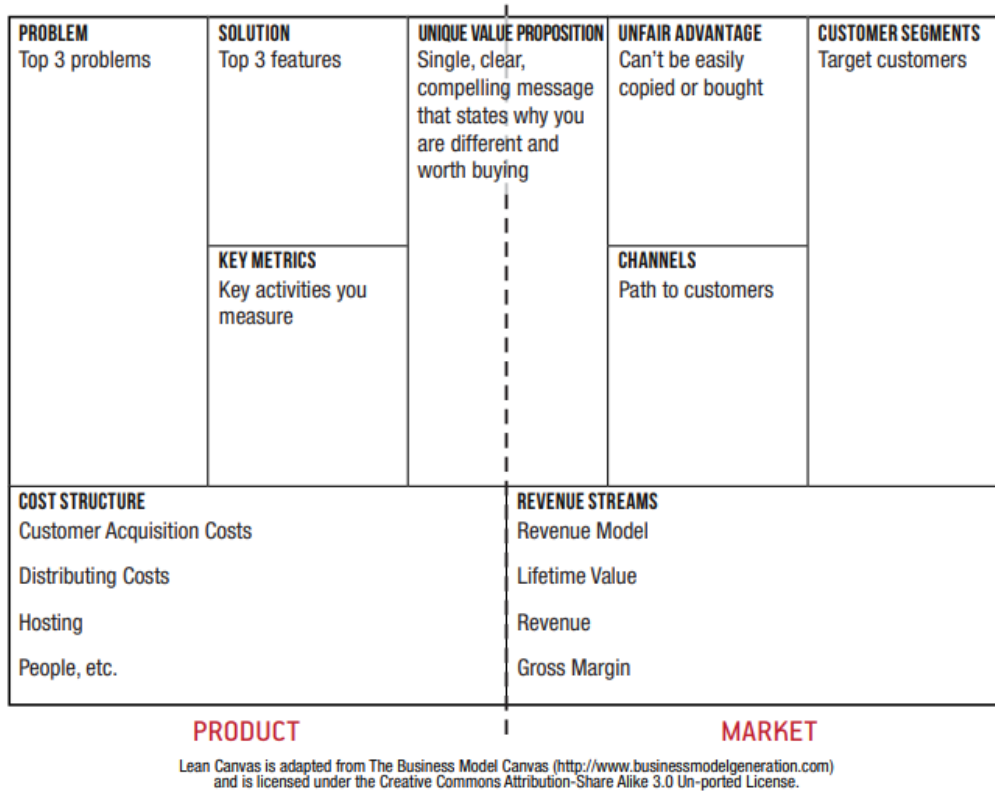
PROBLEM
Top 3 problems

SOLUTION
Top 3 features

KEY METRICS
Key activities you measure

UNIQUE VALUE PROPOSITION
Single, clear, compelling message that states why you are different and worth buying

UNFAIR ADVANTAGE
Can't be easily copied or bought

CHANNELS
Path to customers

CUSTOMER SEGMENTS
Target customers

COST STRUCTURE
Customer Acquisition Costs

Distributing Costs

Hosting

People, etc.

REVENUE STREAMS
Revenue Model

Lifetime Value

Revenue

Gross Margin

PRODUCT

MARKET

Lean Canvas is adapted from The Business Model Canvas (http://www.businessmodelgeneration.com) and is licensed under the Creative Commons Attribution-Share Alike 3.0 Un-ported License.